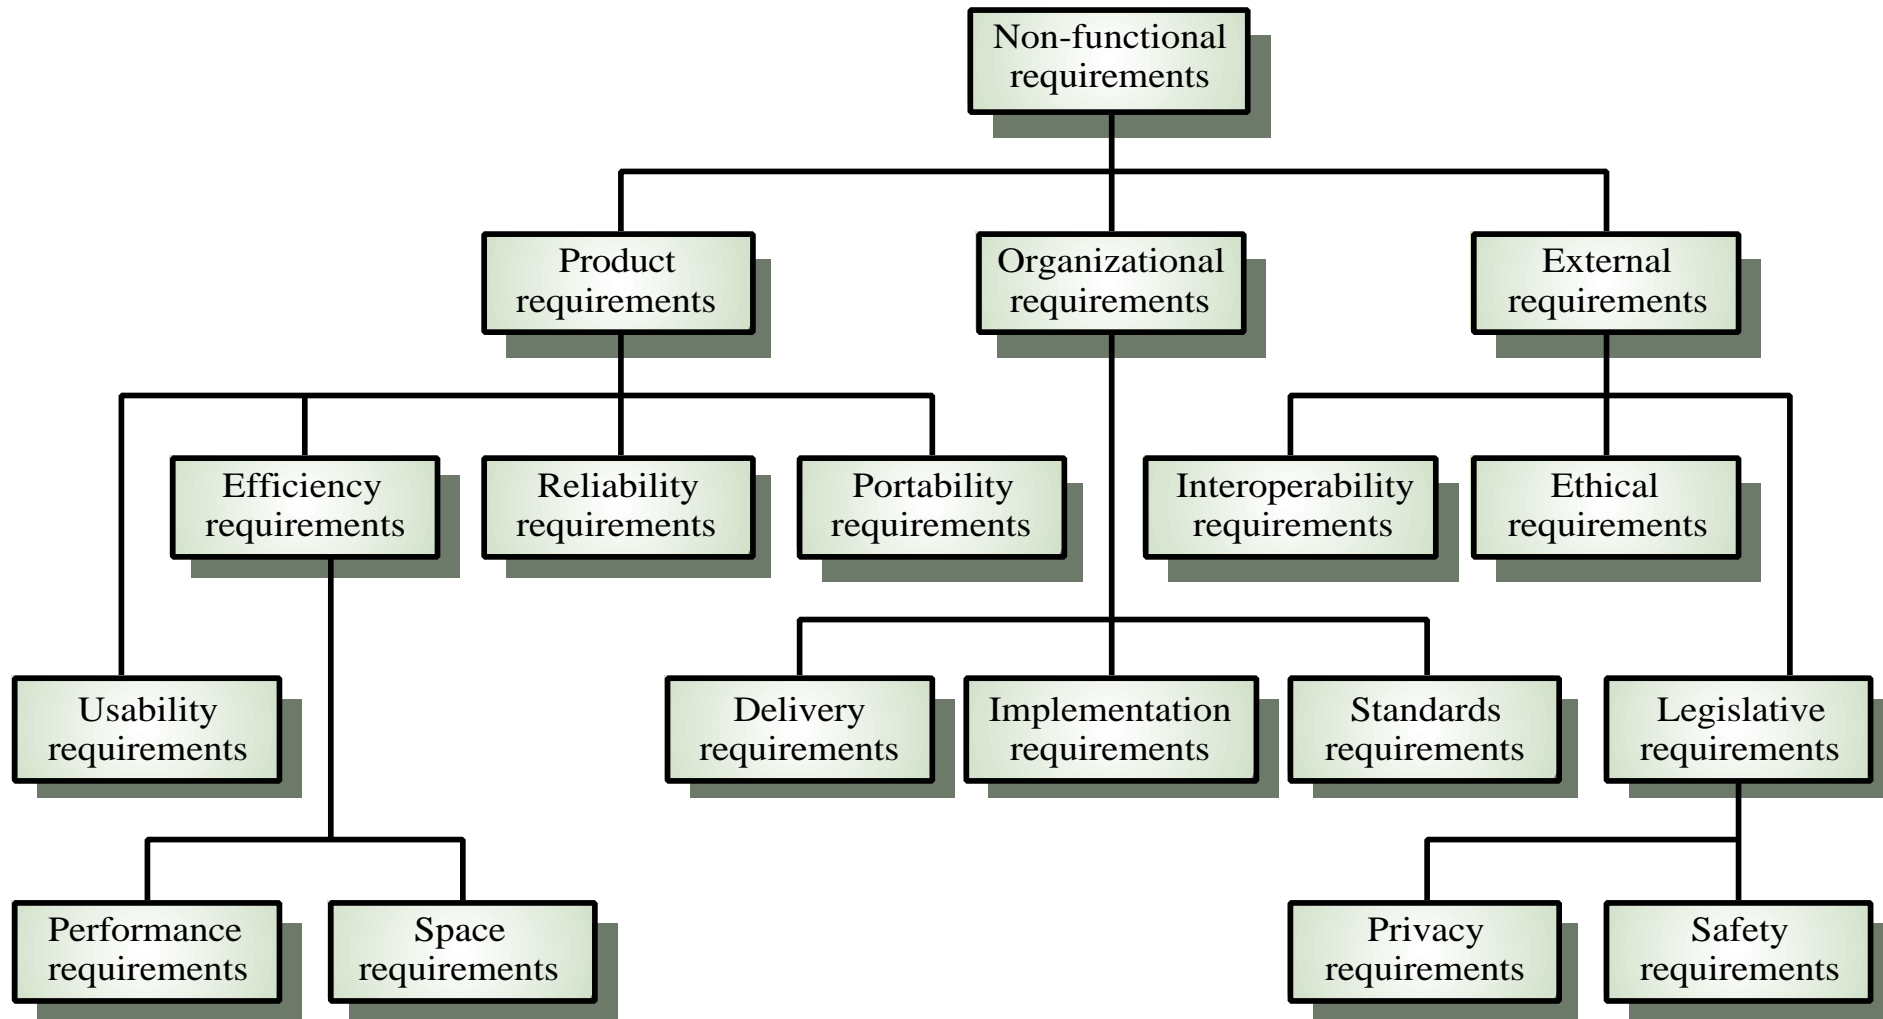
Non-functional requirements

Product requirements

Organizational requirements

External requirements

Efficiency requirements

Reliability requirements

Portability requirements

Interoperability requirements

Ethical requirements

Usability requirements

Delivery requirements

Implementation requirements

Standards requirements

Legislative requirements

Performance requirements

Space requirements

Privacy requirements

Safety requirements